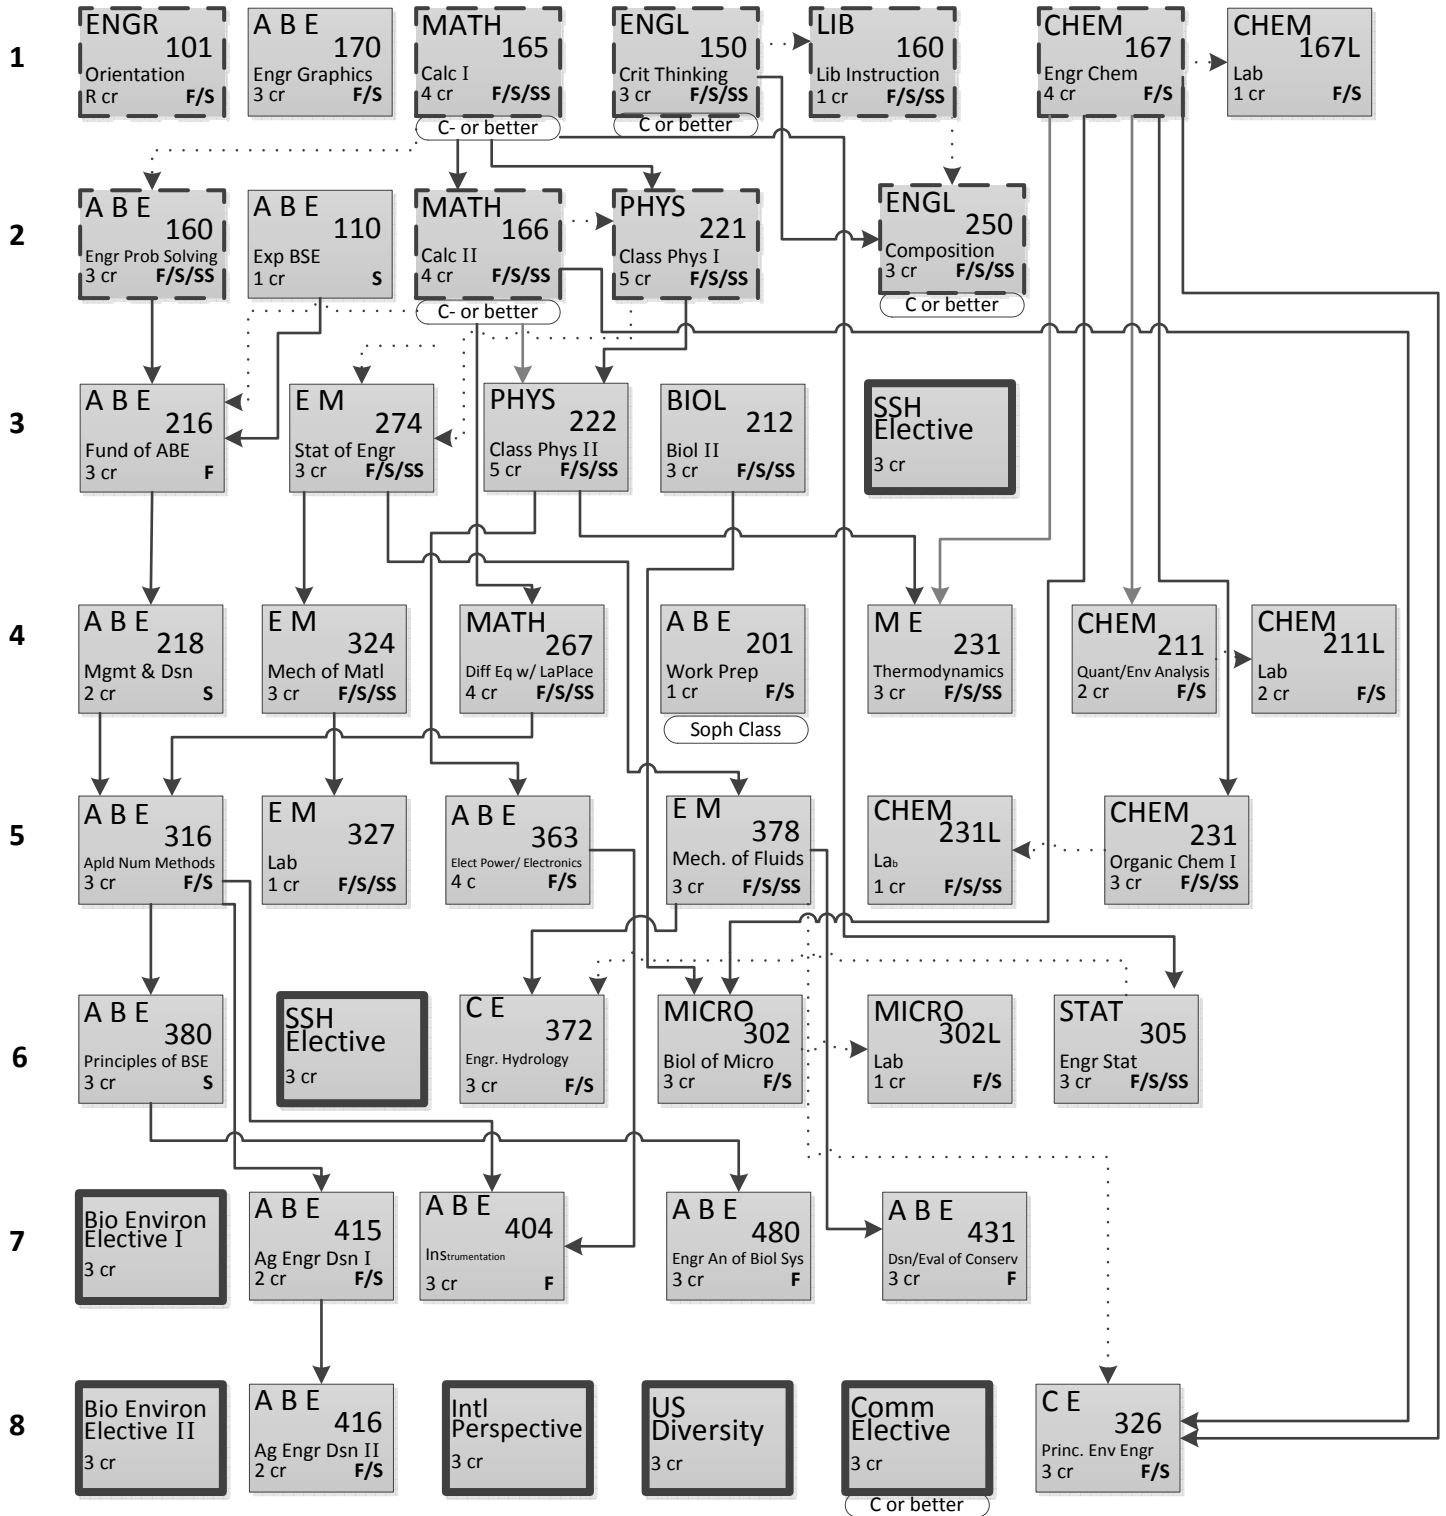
1

ENGR 101
Orientation
R cr F/S

A B E 170
Engr Graphics
3 cr F/S

MATH 165
Calc I
4 cr F/S/SS
C- or better

ENGL 150
Crit Thinking
3 cr F/S/SS
C or better

LIB 160
Lib Instruction
1 cr F/S/SS

CHEM 167
Engr Chem
4 cr F/S

CHEM 167L
Lab
1 cr F/S

2

A B E 160
Engr Prob Solving
3 cr F/S/SS

A B E 110
Exp BSE
1 cr S

MATH 166
Calc II
4 cr F/S/SS
C- or better

PHYS 221
Class Phys I
5 cr F/S/SS

ENGL 250
Composition
3 cr F/S/SS
C or better

3

A B E 216
Fund of ABE
3 cr F

E M 274
Stat of Engr
3 cr F/S/SS

PHYS 222
Class Phys II
5 cr F/S/SS

BIOL 212
Biol II
3 cr F/S/SS

SSH Elective
3 cr

4

A B E 218
Mgmt & Dsn
2 cr S

E M 324
Mech of Matl
3 cr F/S/SS

MATH 267
Diff Eq w/ LaPlace
4 cr F/S/SS

A B E 201
Work Prep
1 cr F/S
Soph Class

M E 231
Thermodynamics
3 cr F/S/SS

CHEM 211
Quant/Env Analysis
2 cr F/S

CHEM 211L
Lab
2 cr F/S

5

A B E 316
Apld Num Methods
3 cr F/S

E M 327
Lab
1 cr F/S/SS

A B E 363
Elect Power/ Electronics
4 c F/S

E M 378
Mech. of Fluids
3 cr F/S/SS

CHEM 231L
Lab
1 cr F/S/SS

CHEM 231
Organic Chem I
3 cr F/S/SS

6

A B E 380
Principles of BSE
3 cr S

SSH Elective
3 cr

C E 372
Engr. Hydrology
3 cr F/S

MICRO 302
Biol of Micro
3 cr F/S

MICRO 302L
Lab
1 cr F/S

STAT 305
Engr Stat
3 cr F/S/SS

7

Bio Environ Elective I
3 cr

A B E 415
Ag Engr Dsn I
2 cr F/S

A B E 404
Instrumentation
3 cr F

A B E 480
Engr An of Biol Sys
3 cr F

A B E 431
Dsn/Eval of Conserv
3 cr F

8

Bio Environ Elective II
3 cr

A B E 416
Ag Engr Dsn II
2 cr F/S

Intl Perspective
3 cr

US Diversity
3 cr

Comm Elective
3 cr
C or better

C E 326
Princ. Env Engr
3 cr F/S